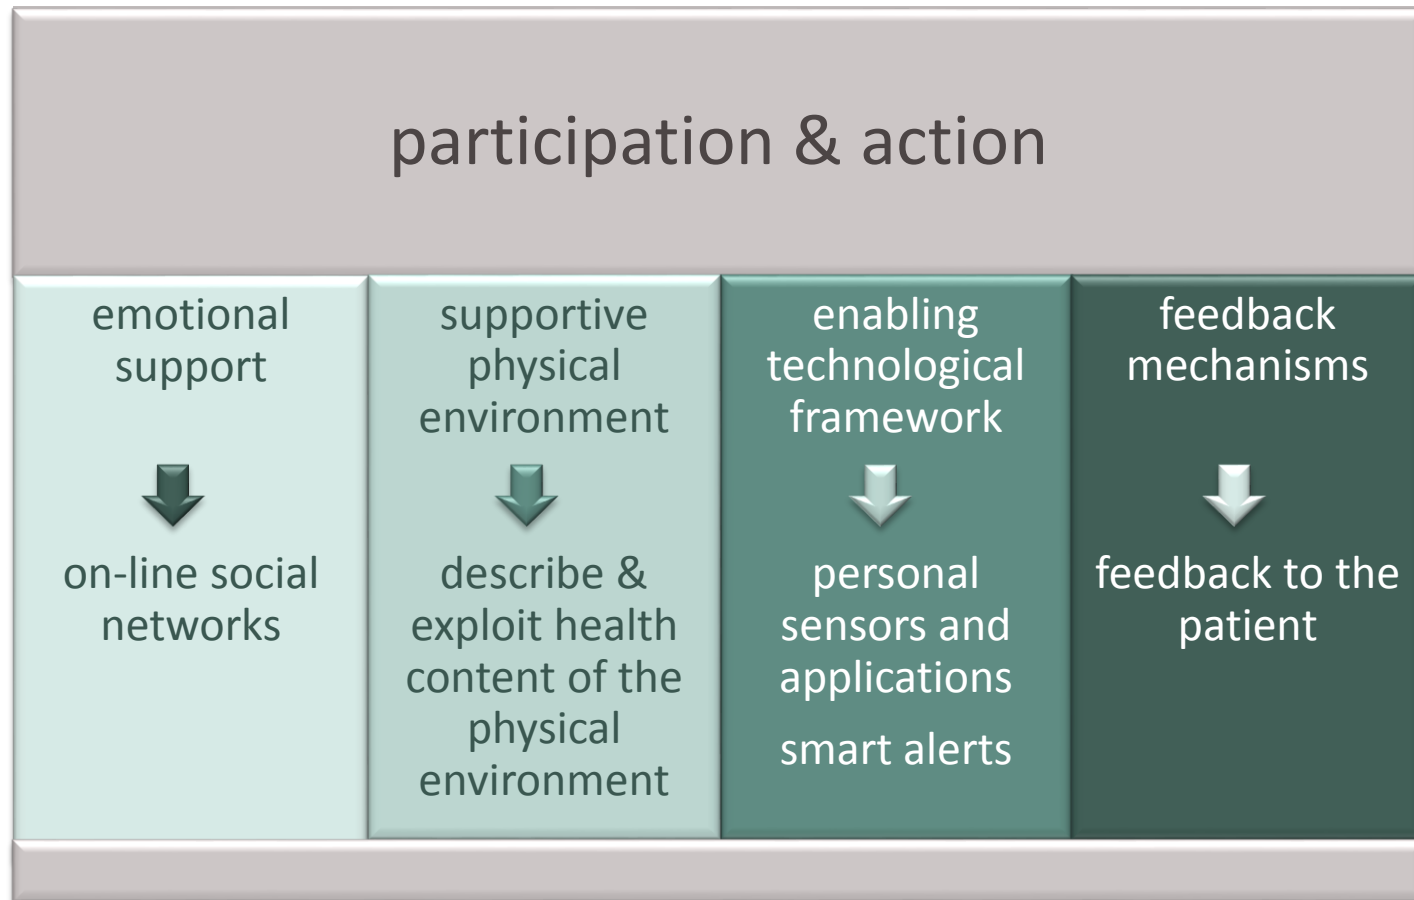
participation & action

emotional support

on-line social networks

supportive physical environment

describe & exploit health content of the physical environment

enabling technological framework

personal sensors and applications

smart alerts

feedback mechanisms

feedback to the patient